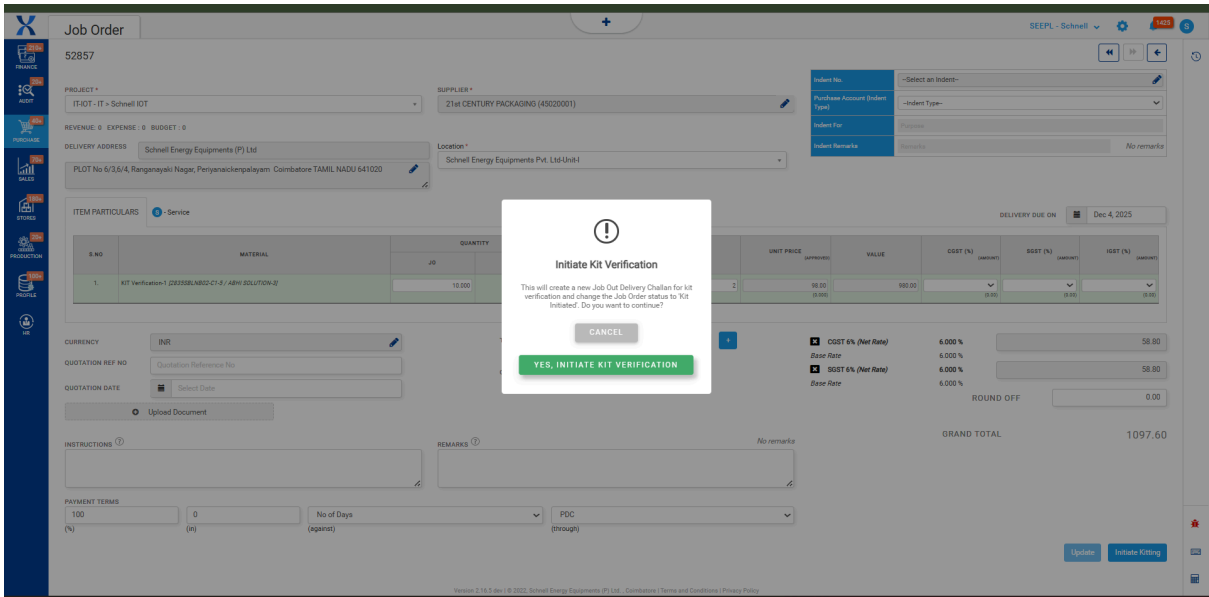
Job Order

SEEPL - Schnell

1425

S

213+ FINANCE

29+ AUDIT

40+ PURCHASE

79+ SALES

180+ STORES

28+ PRODUCTION

100+ PROFILE

HR

52857

PROJECT *
IT-IOT - IT > Schnell IOT

SUPPLIER *
21st CENTURY PACKAGING (45020001)

REVENUE: 0 EXPENSE: 0 BUDGET: 0

DELIVERY ADDRESS Schnell Energy Equipments (P) Ltd

PLOT No 6/3,6/4, Ranganayaki Nagar, Periyanaickenpalayam Coimbatore TAMIL NADU 641020

Location *
Schnell Energy Equipments Pvt. Ltd-Unit-I

Indent No. --Select an Indent--
Purchase Account (Indent Type) --Indent Type--
Indent For Purpose
Indent Remarks Remarks No remarks

ITEM PARTICULARS S - Service

DELIVERY DUE ON Dec 4, 2025

| S NO | MATERIAL | QUANTITY JO | | UNIT PRICE (APPROVED) | VALUE | CGST (%) (AMOUNT) | SGST (%) (AMOUNT) | IGST (%) (AMOUNT) |
|---|---|---|---|---|---|---|---|---|
| 1. | KIT Verification-1 [2B332BLNB02-C1-5 / ABHI SOLUTION-3] | 10.000 | 2 | 98.00 (0.000) | 980.00 | (0.00) | (0.00) | (0.00) |

Initiate Kit Verification

This will create a new Job Out Delivery Challan for kit verification and change the Job Order status to 'Kit Initiated'. Do you want to continue?

CANCEL

YES, INITIATE KIT VERIFICATION

CURRENCY INR

QUOTATION REF NO Quotation Reference No

QUOTATION DATE Select Date

Upload Document

CGST 6% (Net Rate) 6.000 % 58.80
Base Rate 6.000 %
SGST 6% (Net Rate) 6.000 % 58.80
Base Rate 6.000 %

ROUND OFF 0.00

GRAND TOTAL 1097.60

INSTRUCTIONS

REMARKS No remarks

PAYMENT TERMS
100 (%)
0 (in)
No of Days (against)
PDC (through)

Update Initiate Kitting

Version 2.16.2 dev | © 2022, Schnell Energy Equipments (P) Ltd., Coimbatore | Terms and Conditions | Privacy Policy